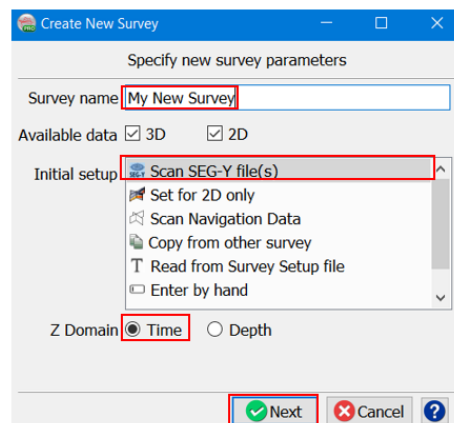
Create New Survey

Specify new survey parameters

Survey name My New Survey

Available data ☑ 3D ☑ 2D

Initial setup
Scan SEG-Y file(s)
Set for 2D only
Scan Navigation Data
Copy from other survey
Read from Survey Setup file
Enter by hand

Z Domain ◉ Time ○ Depth

Next Cancel ?